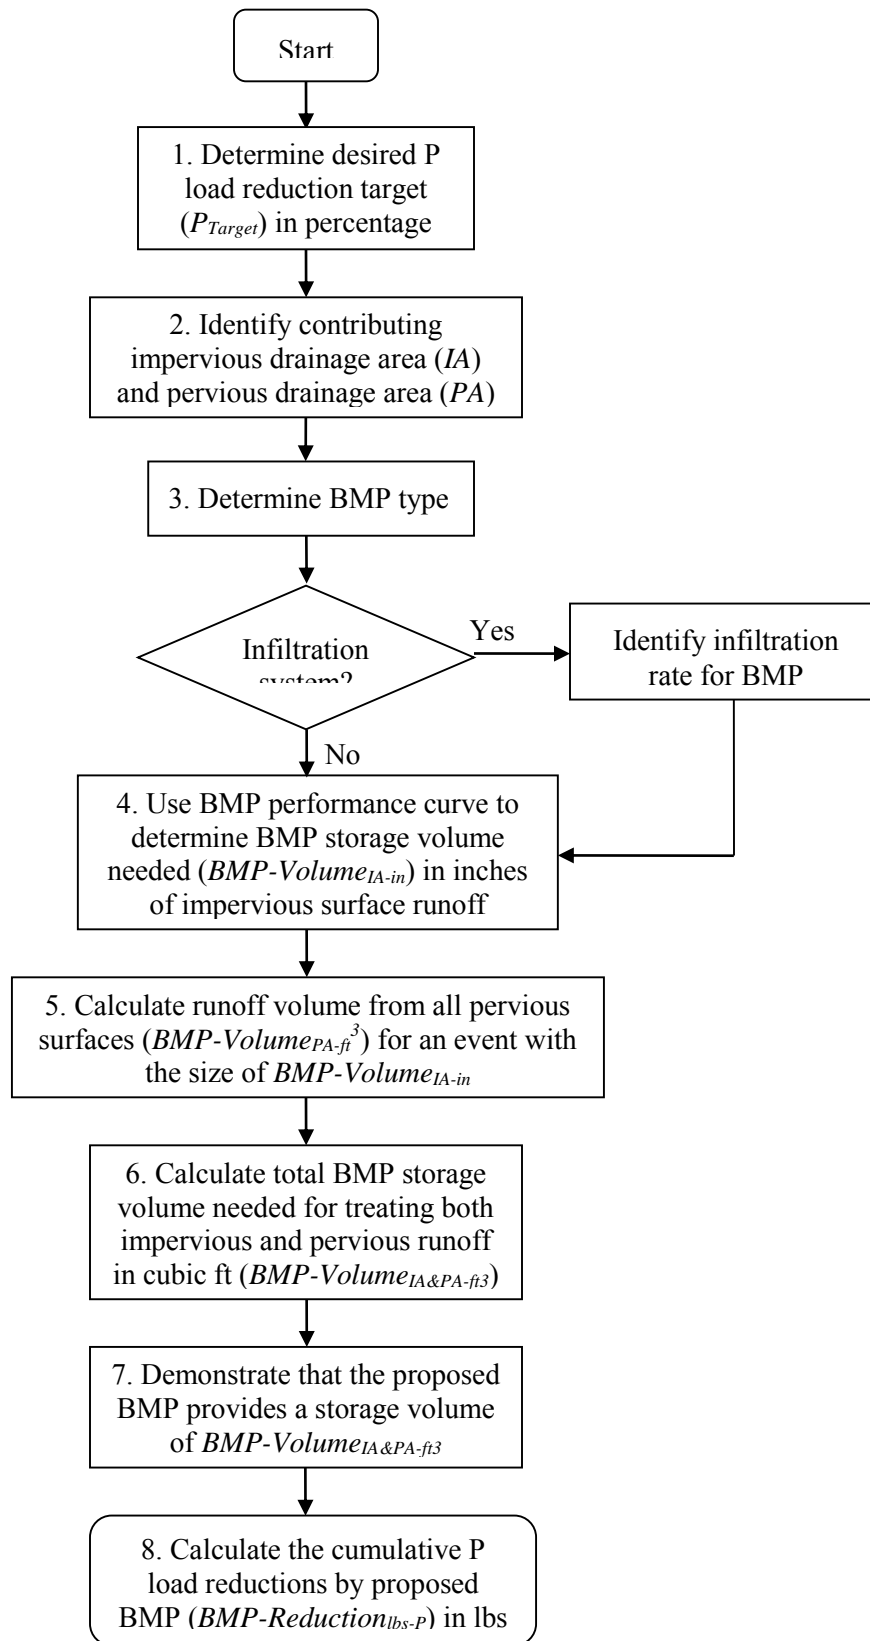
Start

1. Determine desired P load reduction target ($P_{Target}$) in percentage

2. Identify contributing impervious drainage area (*IA*) and pervious drainage area (*PA*)

3. Determine BMP type

Infiltration system?

Yes

Identify infiltration rate for BMP

No

4. Use BMP performance curve to determine BMP storage volume needed ($BMP\text{-}Volume_{IA\text{-}in}$) in inches of impervious surface runoff

5. Calculate runoff volume from all pervious surfaces ($BMP\text{-}Volume_{PA\text{-}ft^3}$) for an event with the size of $BMP\text{-}Volume_{IA\text{-}in}$

6. Calculate total BMP storage volume needed for treating both impervious and pervious runoff in cubic ft ($BMP\text{-}Volume_{IA\&PA\text{-}ft3}$)

7. Demonstrate that the proposed BMP provides a storage volume of $BMP\text{-}Volume_{IA\&PA\text{-}ft3}$

8. Calculate the cumulative P load reductions by proposed BMP ($BMP\text{-}Reduction_{lbs\text{-}P}$) in lbs